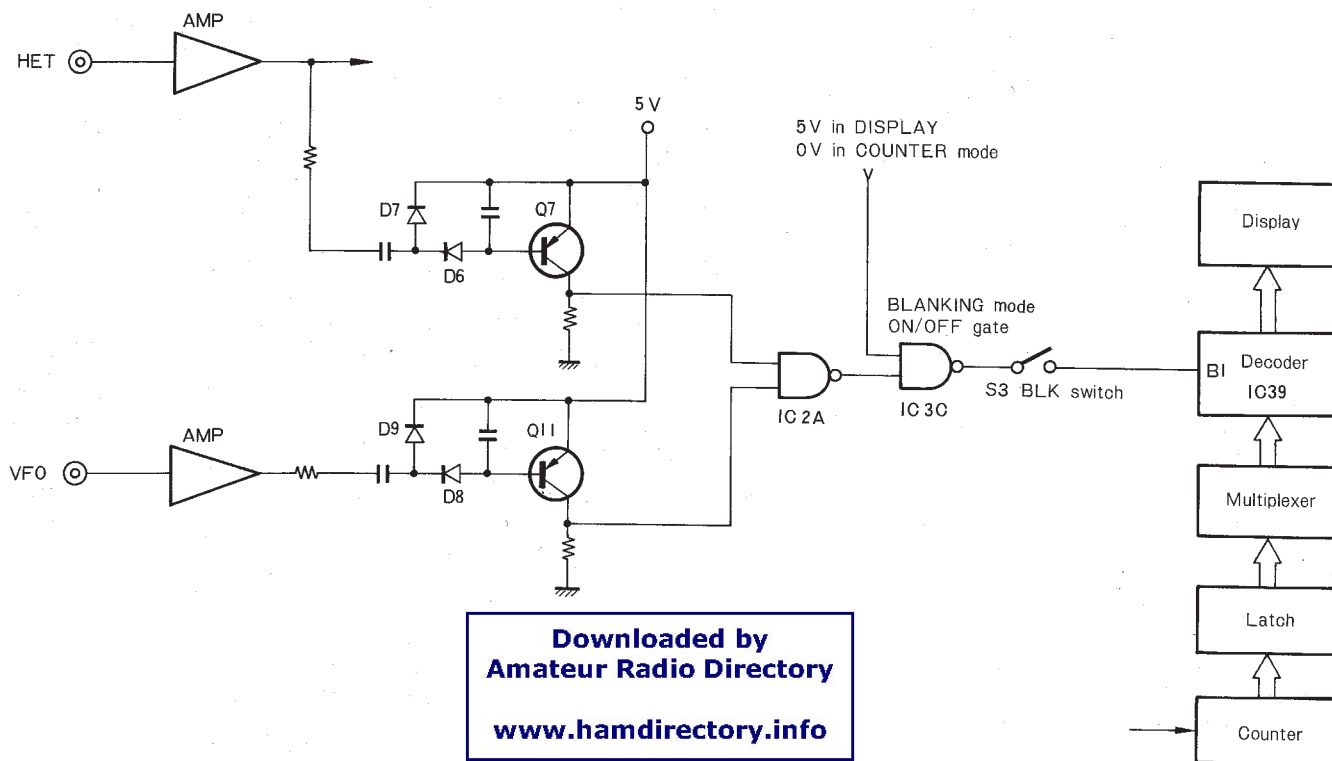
AMP

HET

5 V

5 V in DISPLAY
0 V in COUNTER mode

Display

D7

Q7

D6

BLANKING mode
ON/OFF gate

BI Decoder
IC39

S3 BLK switch

IC 2A

IC 3C

D9

Q11

AMP

VFO

D8

Multiplexer

Latch

Counter

Downloaded by
Amateur Radio Directory

www.hamdirectory.info